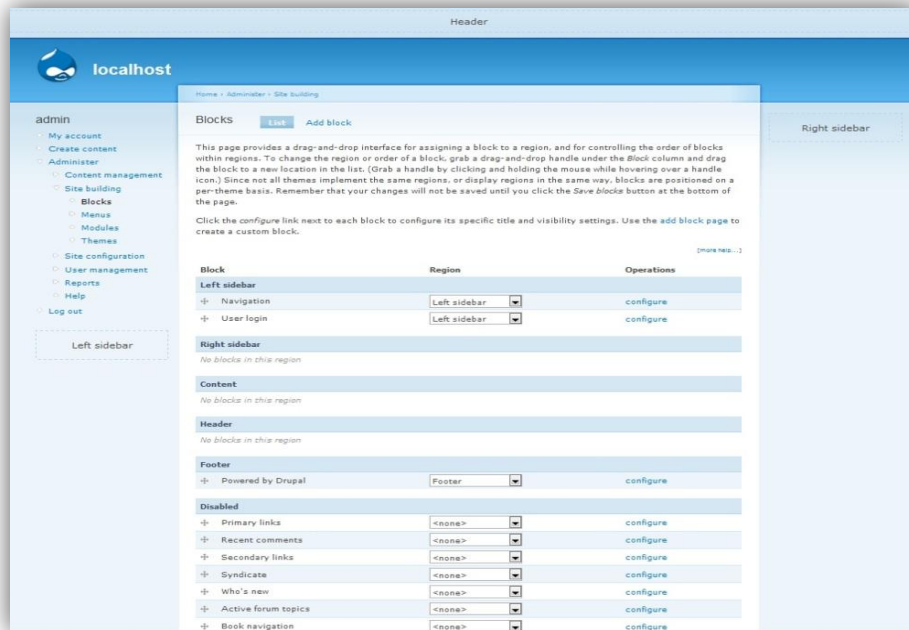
Header

localhost

Home › Administer › Site building

admin

My account
Create content
Administer
Content management
Site building
Blocks
Menus
Modules
Themes
Site configuration
User management
Reports
Help
Log out

Left sidebar

Blocks List Add block

This page provides a drag-and-drop interface for assigning a block to a region, and for controlling the order of blocks within regions. To change the region or order of a block, grab a drag-and-drop handle under the Block column and drag the block to a new location in the list. (Grab a handle by clicking and holding the mouse while hovering over a handle icon.) Since not all themes implement the same regions, or display regions in the same way, blocks are positioned on a per-theme basis. Remember that your changes will not be saved until you click the Save blocks button at the bottom of the page.

Click the configure link next to each block to configure its specific title and visibility settings. Use the add block page to create a custom block.

[more help...]

| Block | Region | Operations |
|---|---|---|
| Left sidebar | | |
| Navigation | Left sidebar | configure |
| User login | Left sidebar | configure |
| Right sidebar | | |
| No blocks in this region | | |
| Content | | |
| No blocks in this region | | |
| Header | | |
| No blocks in this region | | |
| Footer | | |
| Powered by Drupal | Footer | configure |
| Disabled | | |
| Primary links | <none> | configure |
| Recent comments | <none> | configure |
| Secondary links | <none> | configure |
| Syndicate | <none> | configure |
| Who's new | <none> | configure |
| Active forum topics | <none> | configure |
| Book navigation | <none> | configure |

Right sidebar